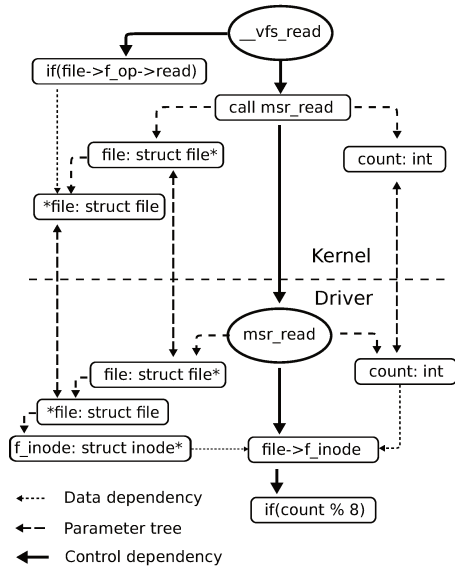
__vfs_read

if(file->f_op->read)

call msr_read

file: struct file*

count: int

*file: struct file

Kernel

Driver

msr_read

file: struct file*

count: int

*file: struct file

f_inode: struct inode*

file->f_inode

if(count % 8)

Data dependency

Parameter tree

Control dependency